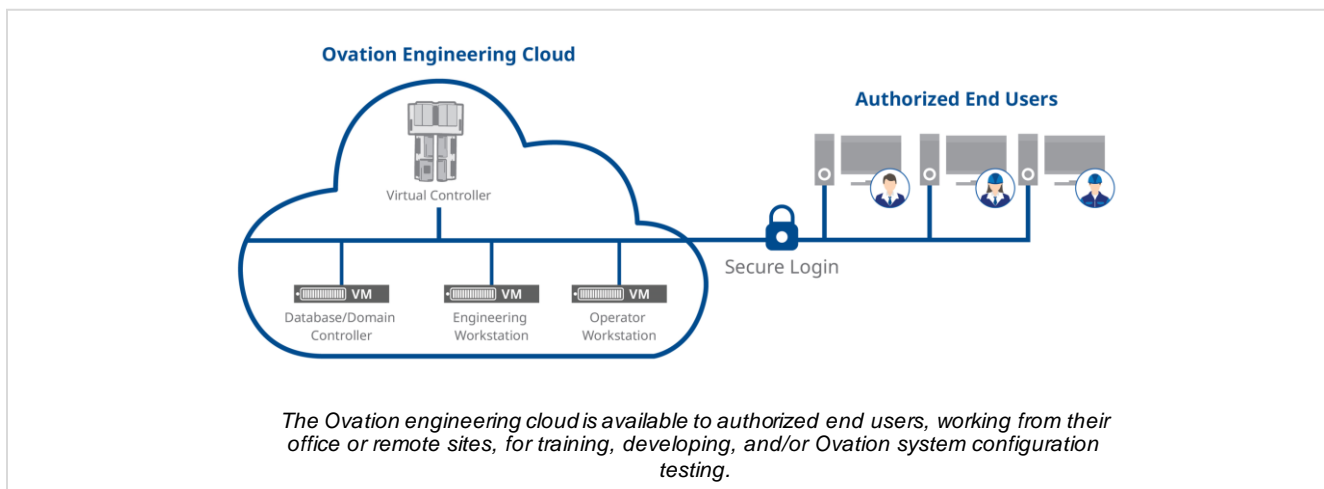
Ovation Engineering Cloud

Virtual Controller

VM
Database/Domain Controller

VM
Engineering Workstation

VM
Operator Workstation

Secure Login

Authorized End Users

The Ovation engineering cloud is available to authorized end users, working from their office or remote sites, for training, developing, and/or Ovation system configuration testing.